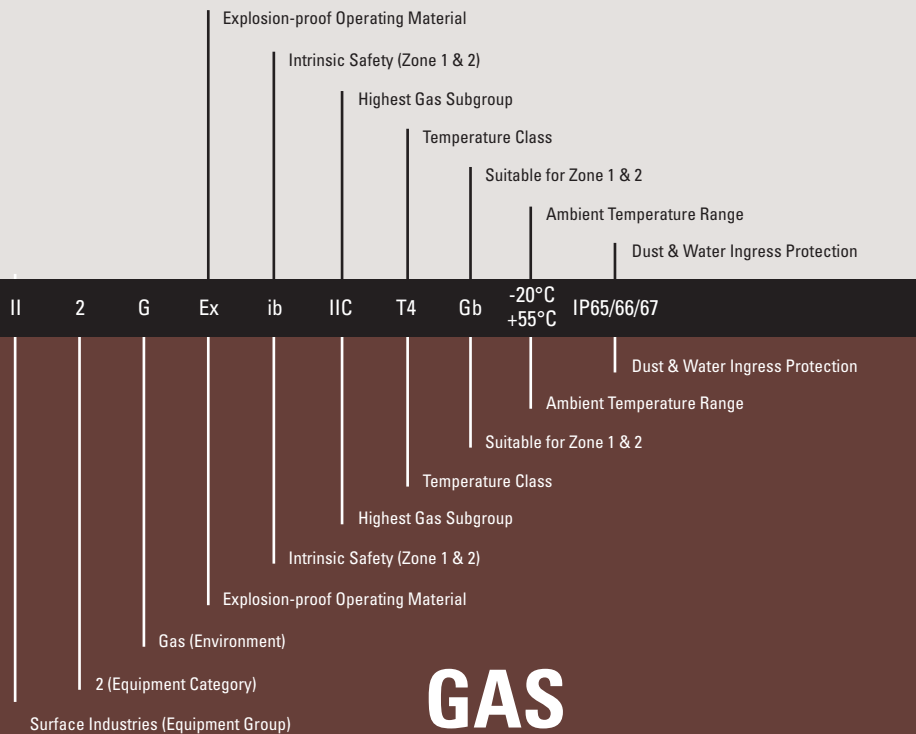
Explosion-proof Operating Material

Intrinsic Safety (Zone 1 & 2)

Highest Gas Subgroup

Temperature Class

Suitable for Zone 1 & 2

Ambient Temperature Range

Dust & Water Ingress Protection

II 2 G Ex ib IIC T4 Gb -20°C +55°C IP65/66/67

Dust & Water Ingress Protection

Ambient Temperature Range

Suitable for Zone 1 & 2

Temperature Class

Highest Gas Subgroup

Intrinsic Safety (Zone 1 & 2)

Explosion-proof Operating Material

Gas (Environment)

2 (Equipment Category)

GAS

Surface Industries (Equipment Group)